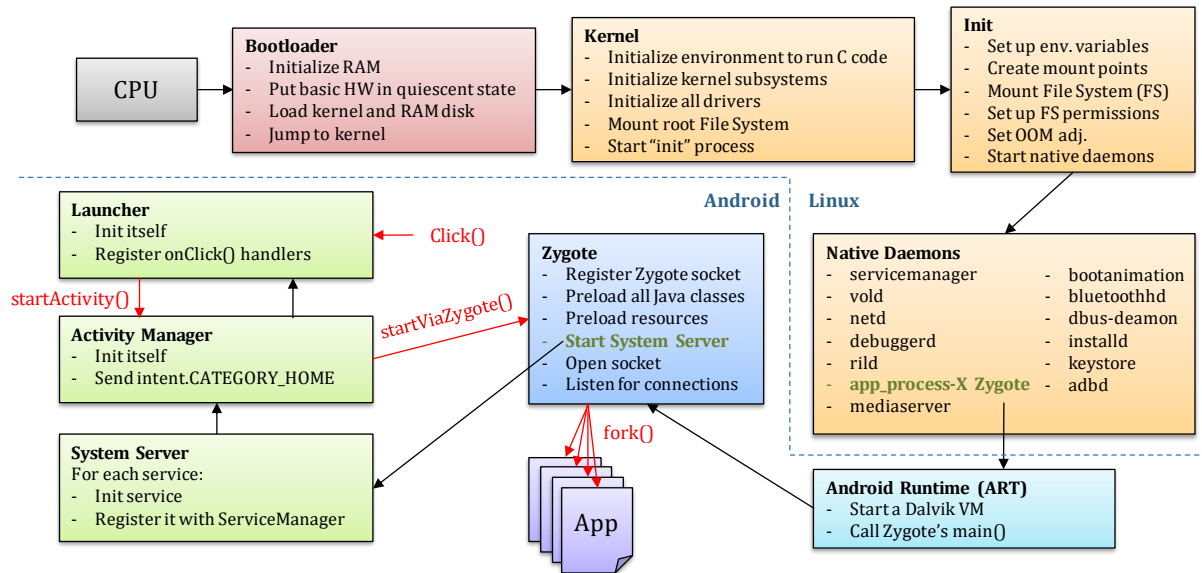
CPU

Bootloader
- Initialize RAM
- Put basic HW in quiescent state
- Load kernel and RAM disk
- Jump to kernel

Kernel
- Initialize environment to run C code
- Initialize kernel subsystems
- Initialize all drivers
- Mount root File System
- Start “init” process

Init
- Set up env. variables
- Create mount points
- Mount File System (FS)
- Set up FS permissions
- Set OOM adj.
- Start native daemons

Android

Linux

Launcher
- Init itself
- Register onClick() handlers

Click()

startActivity()

Activity Manager
- Init itself
- Send intent.CATEGORY_HOME

startViaZygote()

Zygote
- Register Zygote socket
- Preload all Java classes
- Preload resources
- Start System Server
- Open socket
- Listen for connections

Native Daemons
- servicemanager
- vold
- netd
- debuggerd
- rild
- app_process-X Zygote
- mediaserver
- bootanimation
- bluetoothhd
- dbus-deamon
- installd
- keystore
- adbd

System Server
For each service:
- Init service
- Register it with ServiceManager

fork()

App

Android Runtime (ART)
- Start a Dalvik VM
- Call Zygote’s main()